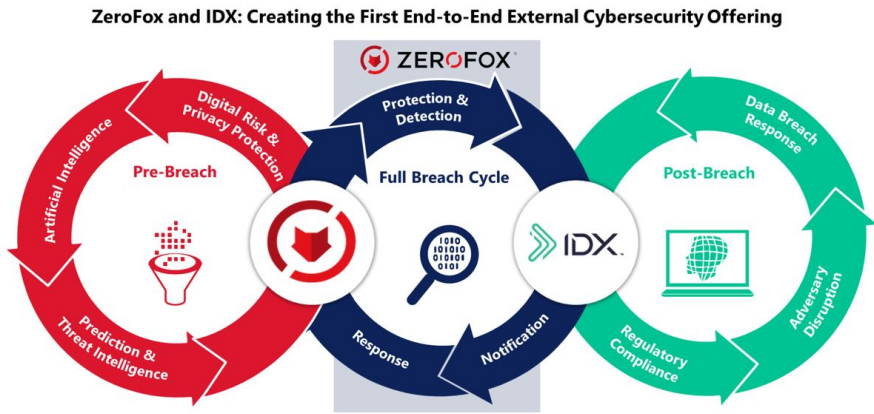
ZeroFox and IDX: Creating the First End-to-End External Cybersecurity Offering

ZEROFOX

Digital Risk & Privacy Protection

Artificial Intelligence

Pre-Breach

Prediction & Threat Intelligence

Protection & Detection

Full Breach Cycle

Response

Notification

IDX

Data Breach Response

Post-Breach

Adversary Disruption

Regulatory Compliance